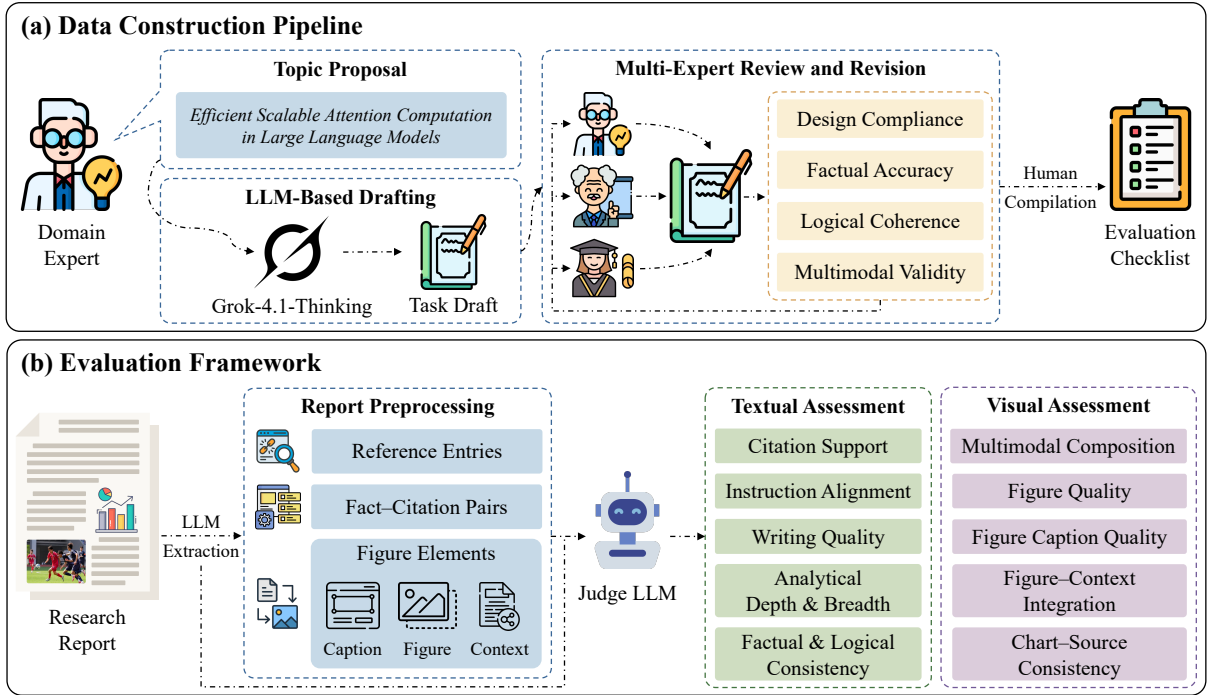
(a) Data Construction Pipeline

Domain Expert

Topic Proposal

Efficient Scalable Attention Computation in Large Language Models

LLM-Based Drafting

Grok-4.1-Thinking

Task Draft

Multi-Expert Review and Revision

Design Compliance

Factual Accuracy

Logical Coherence

Multimodal Validity

Human Compilation

Evaluation Checklist

(b) Evaluation Framework

Research Report

LLM Extraction

Report Preprocessing

Reference Entries

Fact–Citation Pairs

Figure Elements

Caption

Figure

Context

Judge LLM

Textual Assessment

Citation Support

Instruction Alignment

Writing Quality

Analytical Depth & Breadth

Factual & Logical Consistency

Visual Assessment

Multimodal Composition

Figure Quality

Figure Caption Quality

Figure–Context Integration

Chart–Source Consistency